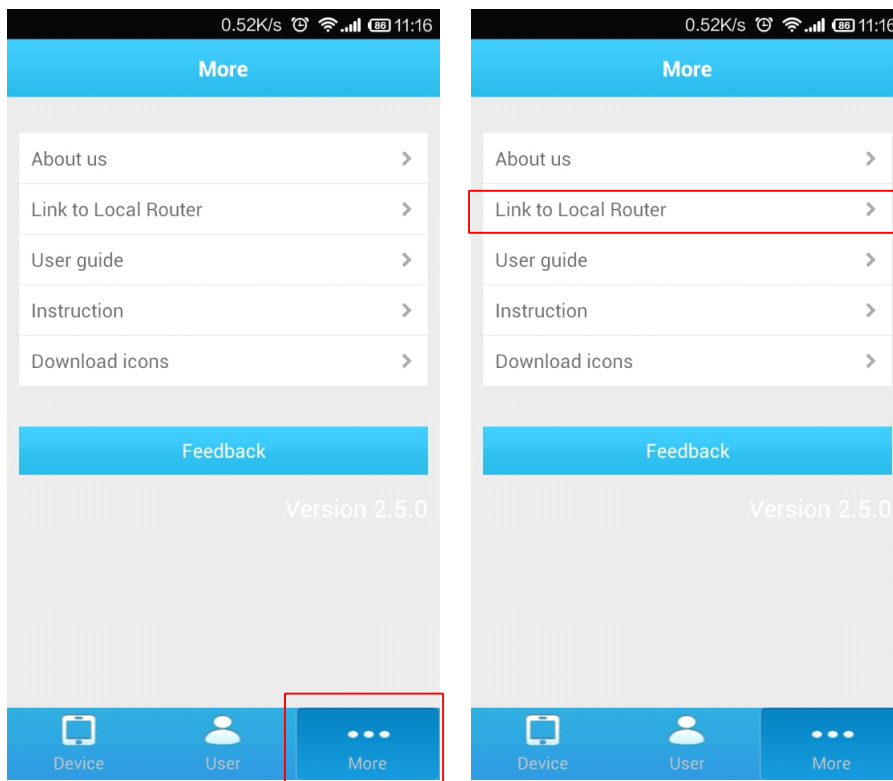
0.52K/s 86 11:16

More

About us
Link to Local Router
User guide
Instruction
Download icons

Feedback

Version 2.5.0

Device User More

0.52K/s 86 11:16

More

About us
Link to Local Router
User guide
Instruction
Download icons

Feedback

Version 2.5.0

Device User More